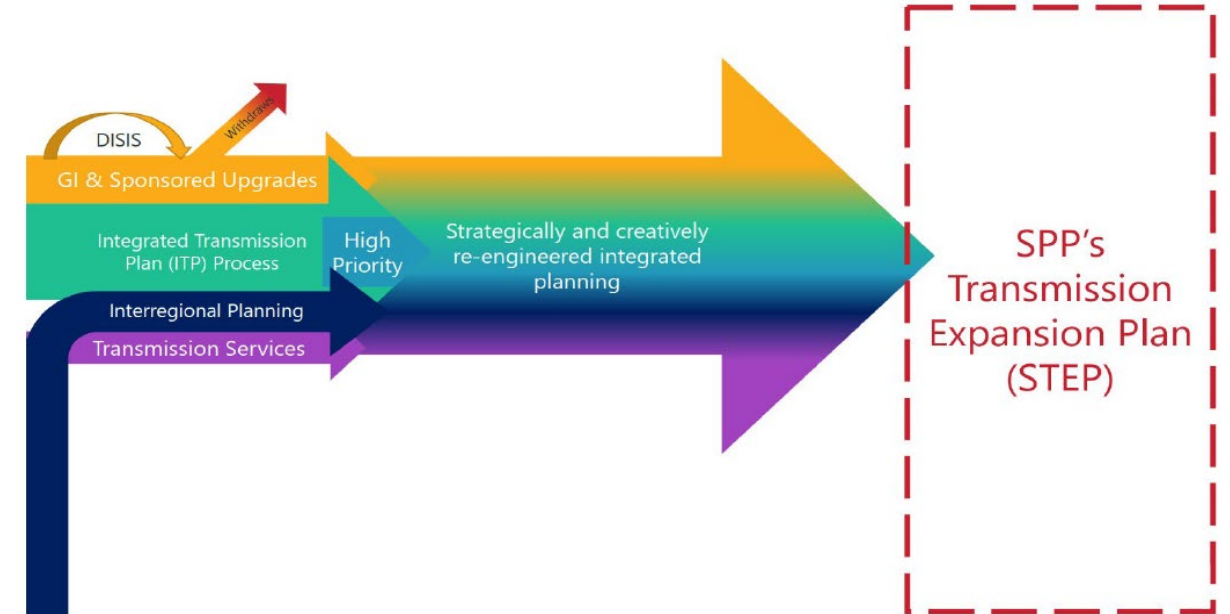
DISIS

Withdraws

GI & Sponsored Upgrades

Integrated Transmission Plan (ITP) Process

High Priority

Strategically and creatively re-engineered integrated planning

Interregional Planning

Transmission Services

SPP's Transmission Expansion Plan (STEP)